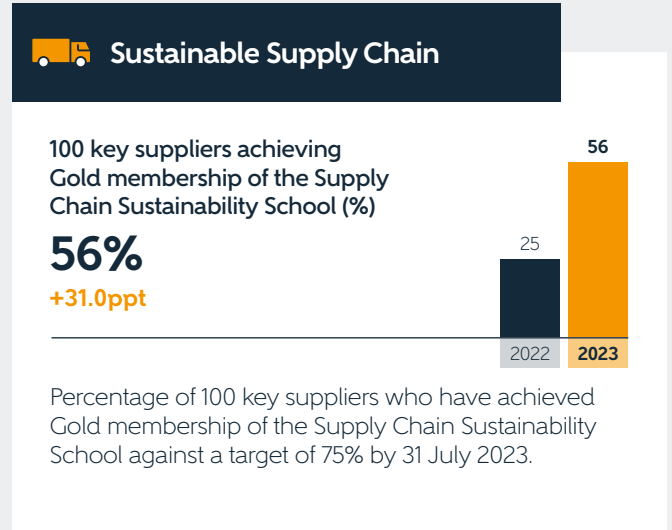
Sustainable Supply Chain

100 key suppliers achieving Gold membership of the Supply Chain Sustainability School (%)

56%

+31.0ppt

25

56

2022

2023

Percentage of 100 key suppliers who have achieved Gold membership of the Supply Chain Sustainability School against a target of 75% by 31 July 2023.